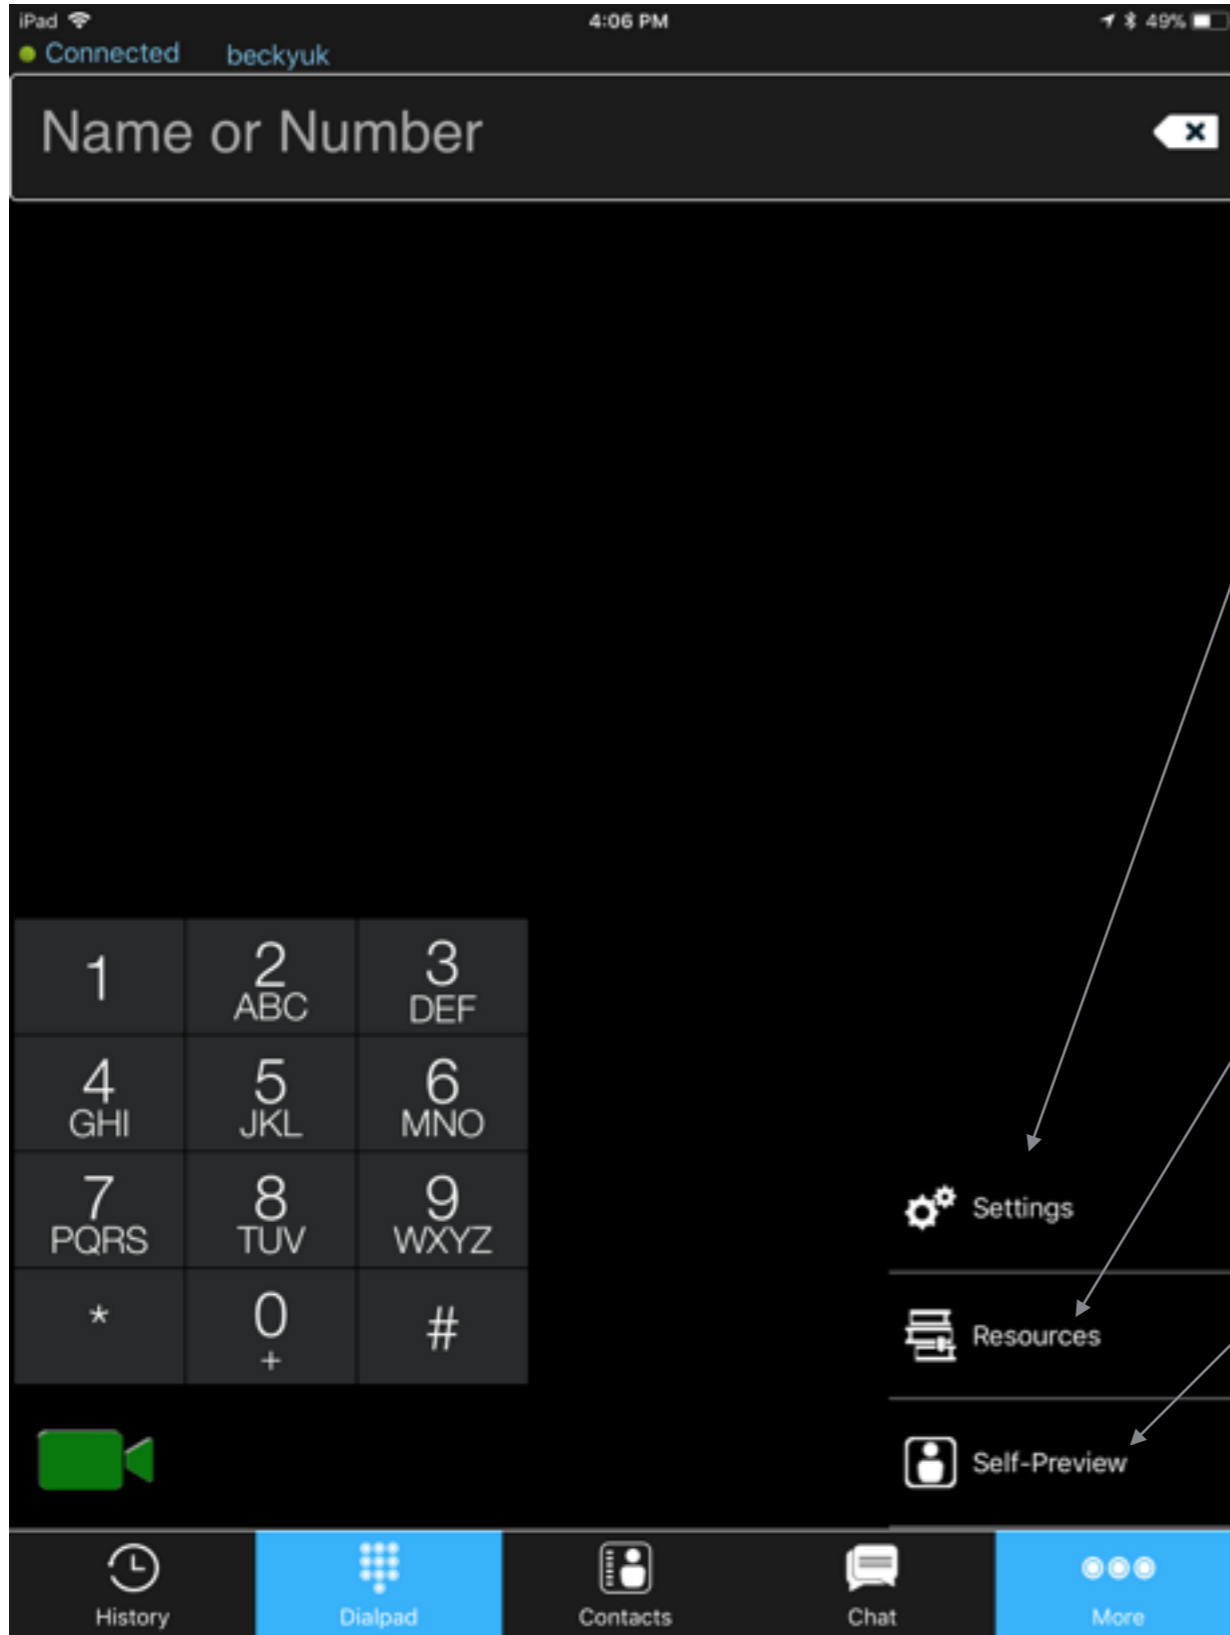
iPad 4:06 PM 49%
Connected beckyuk

Name or Number

| 1 | 2 ABC | 3 DEF |
|---|---|---|
| 4 GHI | 5 JKL | 6 MNO |
| 7 PQRS | 8 TUV | 9 WXYZ |
| * | 0 + | # |

Settings
Resources
Self-Preview

History Dialpad Contacts Chat More